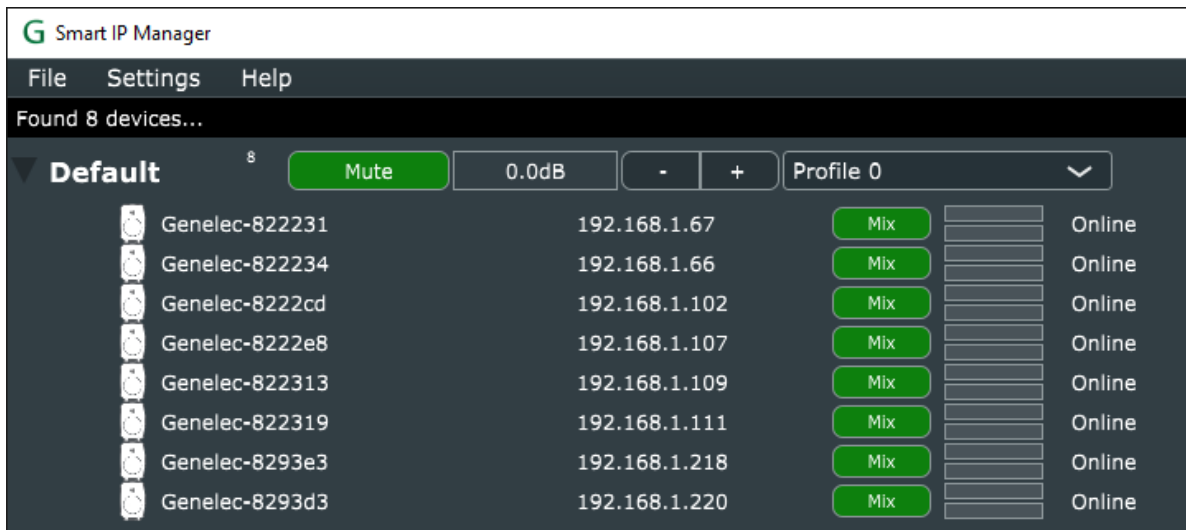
G Smart IP Manager

File Settings Help

Found 8 devices...

Default 8 Mute 0.0dB - + Profile 0

| | | | |
|---|---|---|---|
| Genelec-822231 | 192.168.1.67 | Mix | Online |
| Genelec-822234 | 192.168.1.66 | Mix | Online |
| Genelec-8222cd | 192.168.1.102 | Mix | Online |
| Genelec-8222e8 | 192.168.1.107 | Mix | Online |
| Genelec-822313 | 192.168.1.109 | Mix | Online |
| Genelec-822319 | 192.168.1.111 | Mix | Online |
| Genelec-8293e3 | 192.168.1.218 | Mix | Online |
| Genelec-8293d3 | 192.168.1.220 | Mix | Online |